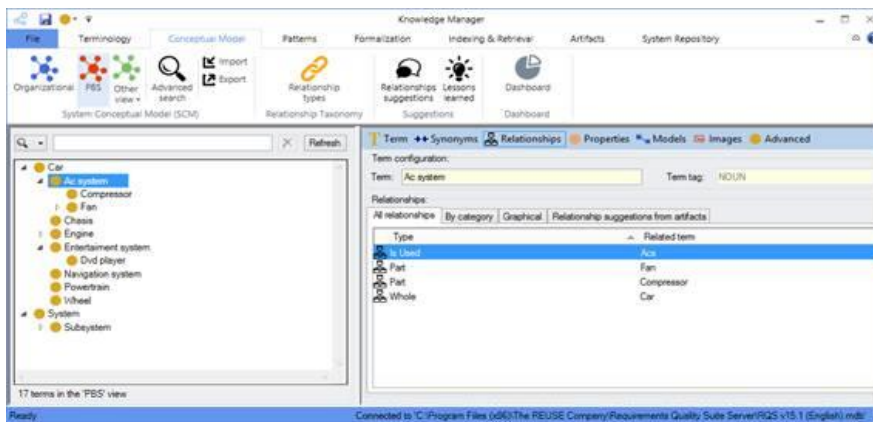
Knowledge Manager

File Terminology Conceptual Model Patterns Formalization Indexing & Retrieval Artifacts System Repository

Organizational PBS Other view Advanced search Import Export
System Conceptual Model (SCM)

Relationship types
Relationship Taxonomy

Relationships suggestions Lessons learned
Suggestions

Dashboard
Dashboard

Refresh

Car
Ac system
Compressor
Fan
Chasis
Engine
Entertaiment system
Dvd player
Navigation system
Powertrain
Wheel
System
Subsystem

17 terms in the 'PBS' view

Term Synonyms Relationships Properties Models Images Advanced

Term configuration:
Term: Ac system
Term tag: NOUN

Relationships:
All relationships | By category | Graphical | Relationship suggestions from artifacts

| Type | Related term |
|---|---|
| Is Used | Acs |
| Part | Fan |
| Part | Compressor |
| Whole | Car |

Ready

Connected to 'C:\Program Files (x86)\The REUSE Company\Requirements Quality Suite Server\RQS v15.1 (English).mdb'